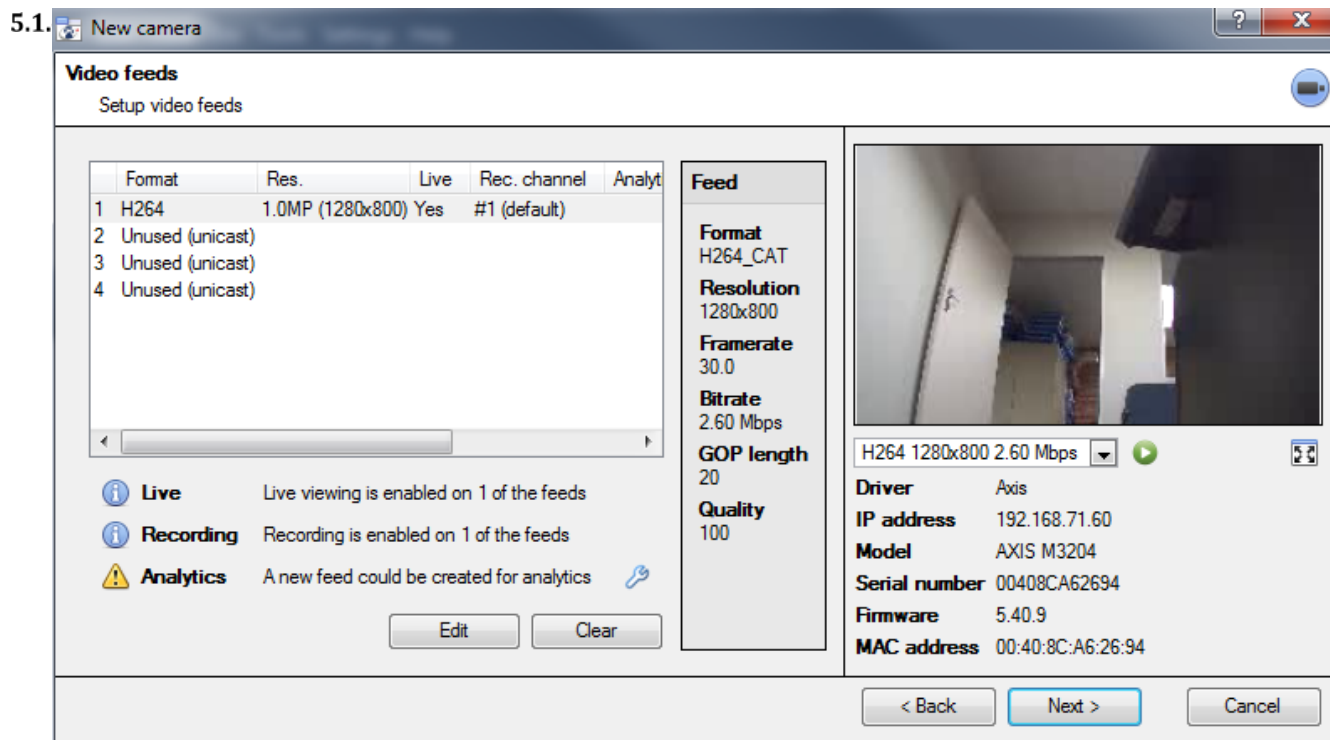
5.1. New camera

?
X

Video feeds
Setup video feeds

|  | Format | Res. | Live | Rec. channel | Analyt |
|---|---|---|---|---|---|
| 1 | H264 | 1.0MP (1280x800) | Yes | #1 (default) |  |
| 2 | Unused (unicast) |  |  |  |  |
| 3 | Unused (unicast) |  |  |  |  |
| 4 | Unused (unicast) |  |  |  |  |

Live Live viewing is enabled on 1 of the feeds
Recording Recording is enabled on 1 of the feeds
Analytics A new feed could be created for analytics

Edit
Clear

Feed
Format
H264_CAT
Resolution
1280x800
Framerate
30.0
Bitrate
2.60 Mbps
GOP length
20
Quality
100

H264 1280x800 2.60 Mbps
Driver Axis
IP address 192.168.71.60
Model AXIS M3204
Serial number 00408CA62694
Firmware 5.40.9
MAC address 00:40:8C:A6:26:94

< Back
Next >
Cancel